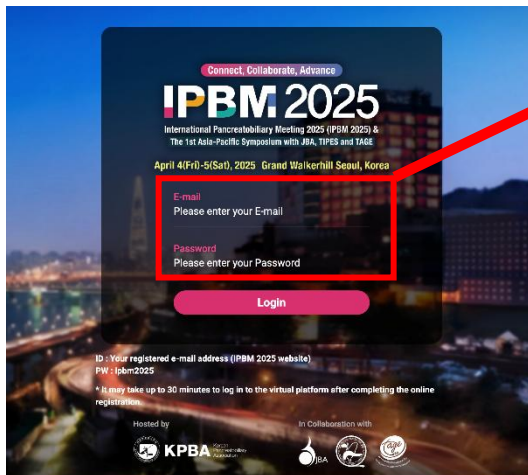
Connect, Collaborate, Advance

IPBM 2025

International Pancreatobiliary Meeting 2025 (IPBM 2025) & The 1st Asia-Pacific Symposium with JBA, TIPES and TAGE

April 4(Fri)-5(Sat), 2025 Grand Walkerhill Seoul, Korea

E-mail
Please enter your E-mail

Password
Please enter your Password

Login

ID : Your registered e-mail address (IPBM 2025 website)
PW : ipbm2025

* It may take up to 30 minutes to log in to the virtual platform after completing the online registration.

Hosted by
KPBA Korean Pancreatobiliary Association

In Collaboration with
JBA